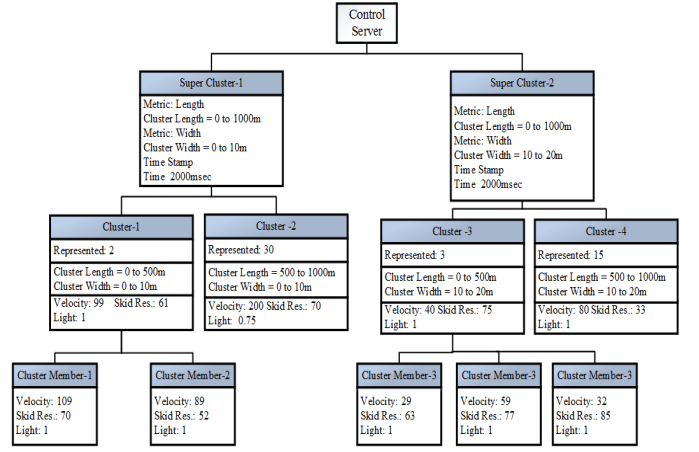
Control Server

Super Cluster-1

Metric: Length
Cluster Length = 0 to 1000m
Metric: Width
Cluster Width = 0 to 10m
Time Stamp
Time 2000msec

Super Cluster-2

Metric: Length
Cluster Length = 0 to 1000m
Metric: Width
Cluster Width = 10 to 20m
Time Stamp
Time 2000msec

Cluster-1

Represented: 2

Cluster Length = 0 to 500m
Cluster Width = 0 to 10m

Velocity: 99 Skid Res.: 61
Light: 1

Cluster -2

Represented: 30

Cluster Length = 500 to 1000m
Cluster Width = 0 to 10m

Velocity: 200 Skid Res.: 70
Light: 0.75

Cluster -3

Represented: 3

Cluster Length = 0 to 500m
Cluster Width = 10 to 20m

Velocity: 40 Skid Res.: 75
Light: 1

Cluster -4

Represented: 15

Cluster Length = 500 to 1000m
Cluster Width = 10 to 20m

Velocity: 80 Skid Res.: 33
Light: 1

Cluster Member-1

Velocity: 109
Skid Res.: 70
Light: 1

Cluster Member-2

Velocity: 89
Skid Res.: 52
Light: 1

Cluster Member-3

Velocity: 29
Skid Res.: 63
Light: 1

Cluster Member-3

Velocity: 59
Skid Res.: 77
Light: 1

Cluster Member-3

Velocity: 32
Skid Res.: 85
Light: 1